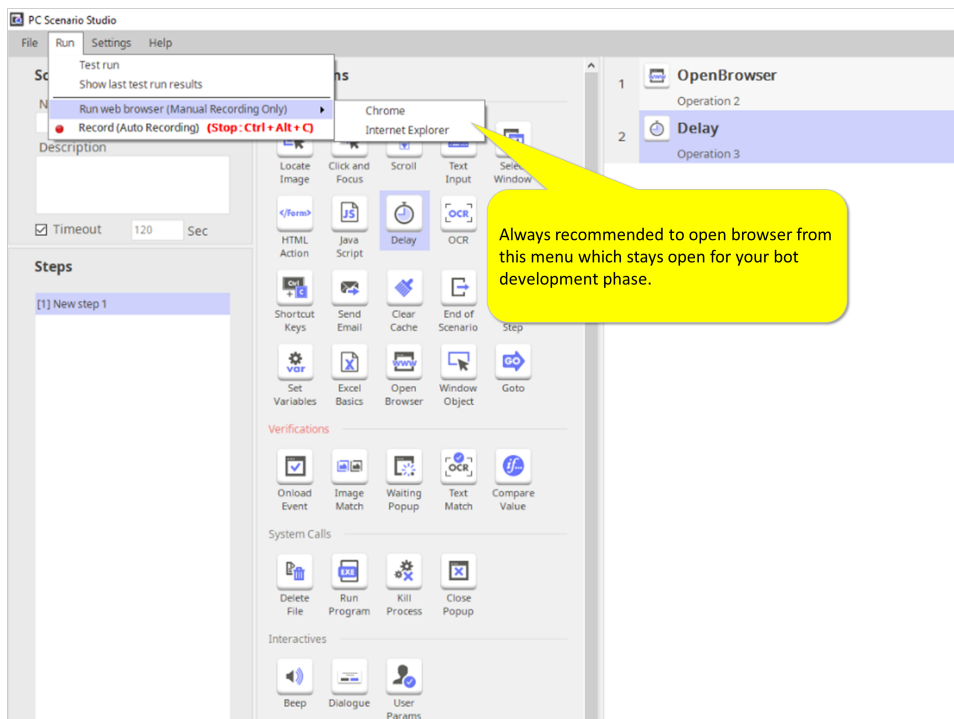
PC Scenario Studio

File Run Settings Help

Test run
Show last test run results
Run web browser (Manual Recording Only)
Record (Auto Recording) (Stop : Ctrl + Alt + C)

Chrome
Internet Explorer

Sc
N
ns

Description

Timeout 120 Sec

Steps

[1] New step 1

Locate Image
Click and Focus
Scroll
Text Input
Select Window

</form>
HTML Action
JS
Java Script
Delay
OCR
OCR

Shortcut Keys
Send Email
Clear Cache
End of Scenario
Step

var
Set Variables
Excel Basics
Open Browser
Window Object
GO
Goto

Verifications

Onload Event
Image Match
Waiting Popup
OCR
Text Match
Compare Value

System Calls

Delete File
EXE
Run Program
Kill Process
Close Popup

Interactives

Beep
Dialogue
User Params

1 OpenBrowser
Operation 2

2 Delay
Operation 3

Always recommended to open browser from this menu which stays open for your bot development phase.